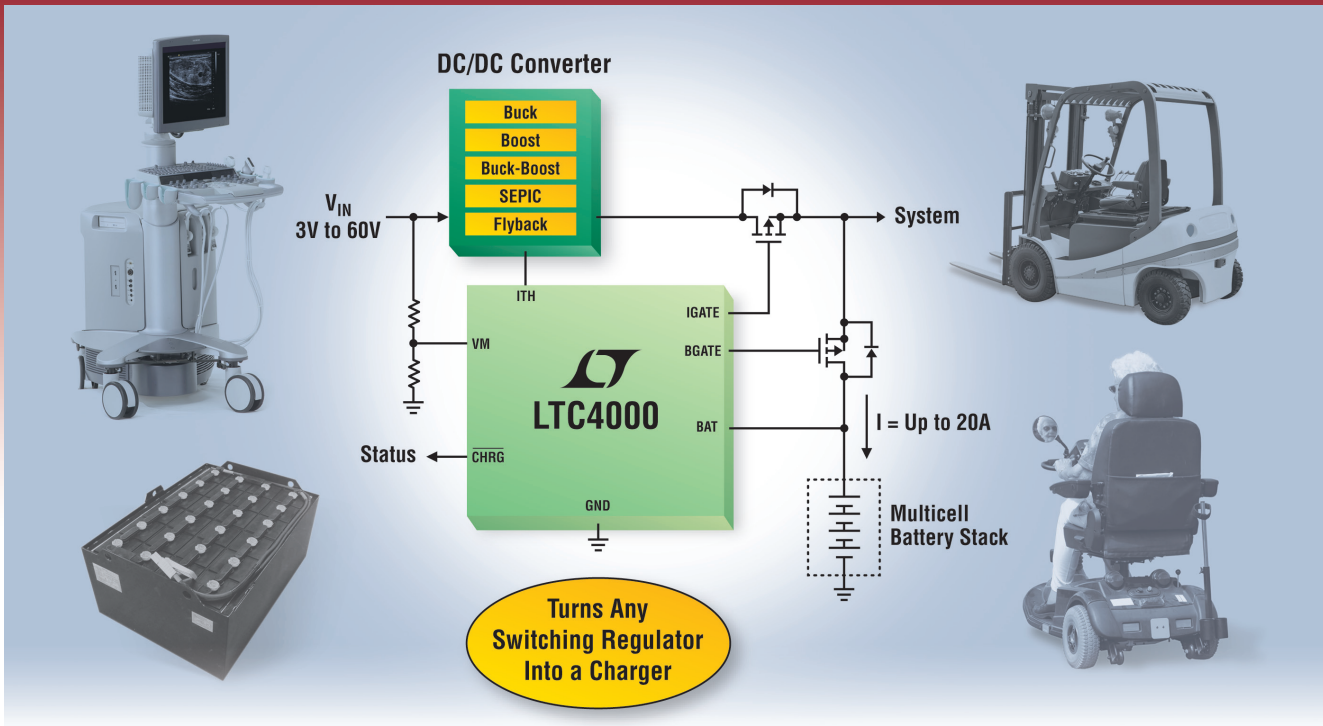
DC/DC Converter

Buck
Boost
Buck-Boost
SEPIC
Flyback

$V_{IN}$
3V to 60V

System

ITH

IGATE

VM

BGATE

LTC4000

BAT

I = Up to 20A

Status

$\overline{CHRG}$

GND

Multicell
Battery Stack

Turns Any Switching Regulator Into a Charger